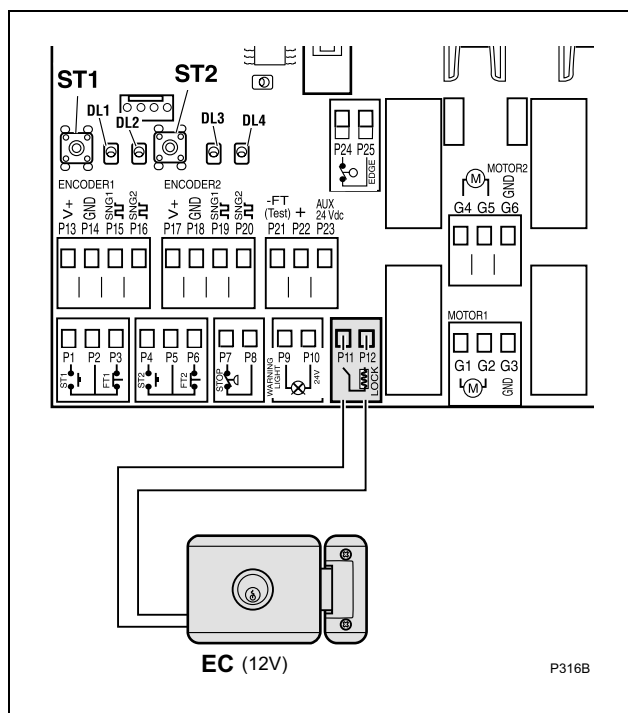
ST1
ST2
DL1
DL2
DL3
DL4
P24 P25
EDGE
MOTOR2
GND
G4 G5 G6
ENCODER1
ENCODER2
V+ GND SNG1 SNG2
P13 P14 P15 P16
V+ GND SNG1 SNG2
P17 P18 P19 P20
-FT (Test) +
AUX 24 Vdc
P21 P22 P23
MOTOR1
P1 P2 P3
ST1 FT1
P4 P5 P6
ST2 FT2
P7 P8
STOP
P9 P10
WARNING LIGHT 24V
P11 P12
LOCK
G1 G2 G3
GND
EC (12V)
P316B